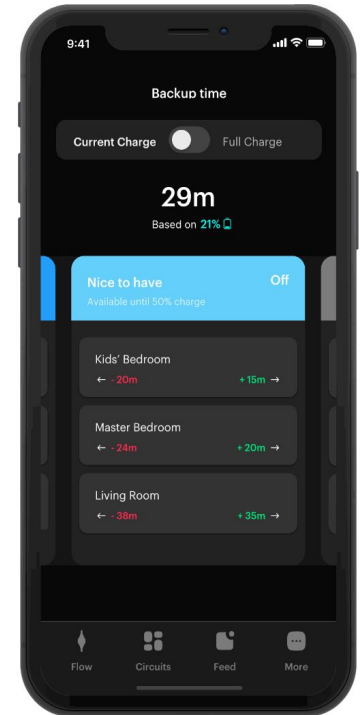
9:41

Backup time

Current Charge

Full Charge

29m

Based on 21%

Nice to have

Off

Available until 50% charge

Kids' Bedroom

← - 20m

+ 15m →

Master Bedroom

← - 24m

+ 20m →

Living Room

← - 38m

+ 35m →

Flow

Circuits

Feed

More